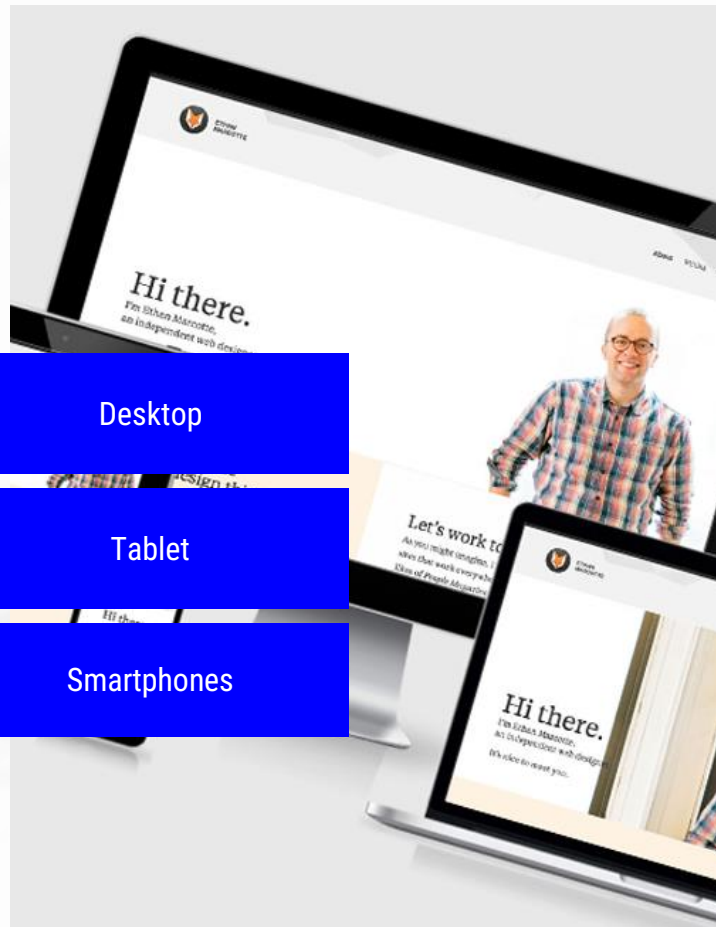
ETHAN MARCOTTE

About

Hi there.

I'm Ethan Marcotte, an independent web design

Desktop

design th

Tablet

Let's work to

As you might imagine, I sites that work everywhe Elms of People Magazine

Hi there

Smartphones

ETHAN MARCOTTE

Hi there.

I'm Ethan Marcotte, an independent web designer

It's nice to meet you.